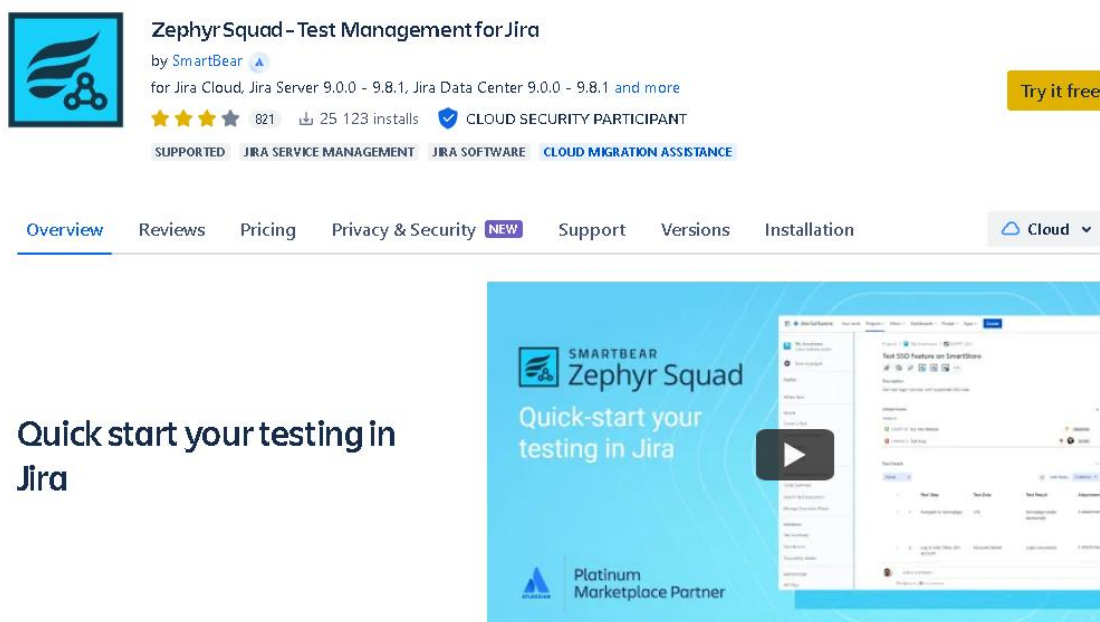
Zephyr Squad - Test Management for Jira

by SmartBear

for Jira Cloud, Jira Server 9.0.0 - 9.8.1, Jira Data Center 9.0.0 - 9.8.1 and more

821 25 123 installs CLOUD SECURITY PARTICIPANT

SUPPORTED JIRA SERVICE MANAGEMENT JIRA SOFTWARE CLOUD MIGRATION ASSISTANCE

Try it free

Overview Reviews Pricing Privacy & Security NEW Support Versions Installation Cloud

Quick start your testing in Jira

SMARTBEAR
Zephyr Squad
Quick-start your testing in Jira

Test SSO feature on SmartStore

Platinum Marketplace Partner